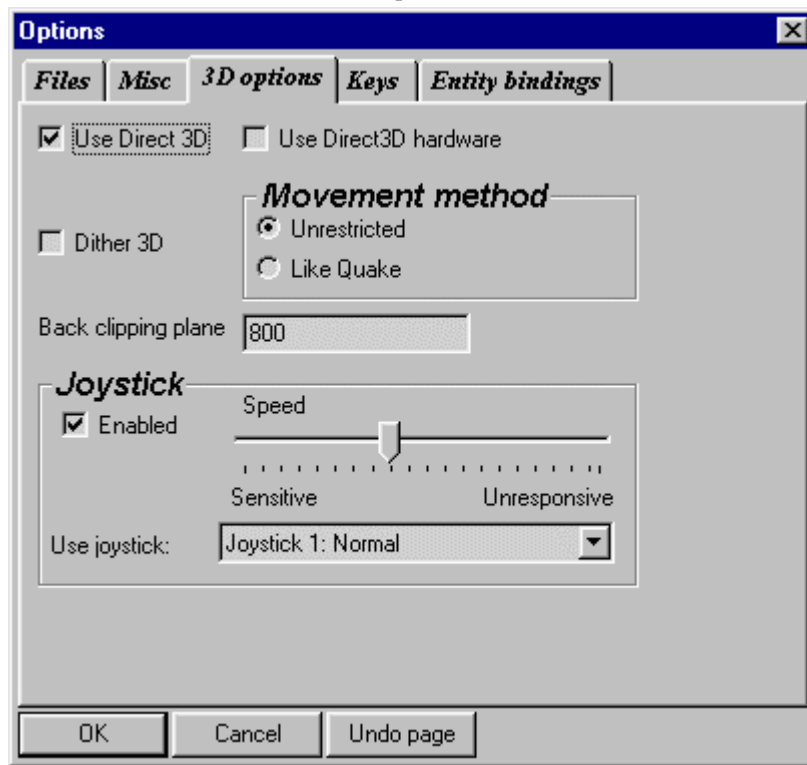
Options

Files | Misc | 3D options | Keys | Entity bindings

Use Direct 3D
Use Direct3D hardware

Movement method
Unrestricted
Like Quake

Dither 3D

Back clipping plane 800

Joystick
Enabled
Speed
Sensitive
Unresponsive
Use joystick: Joystick 1: Normal

OK
Cancel
Undo page